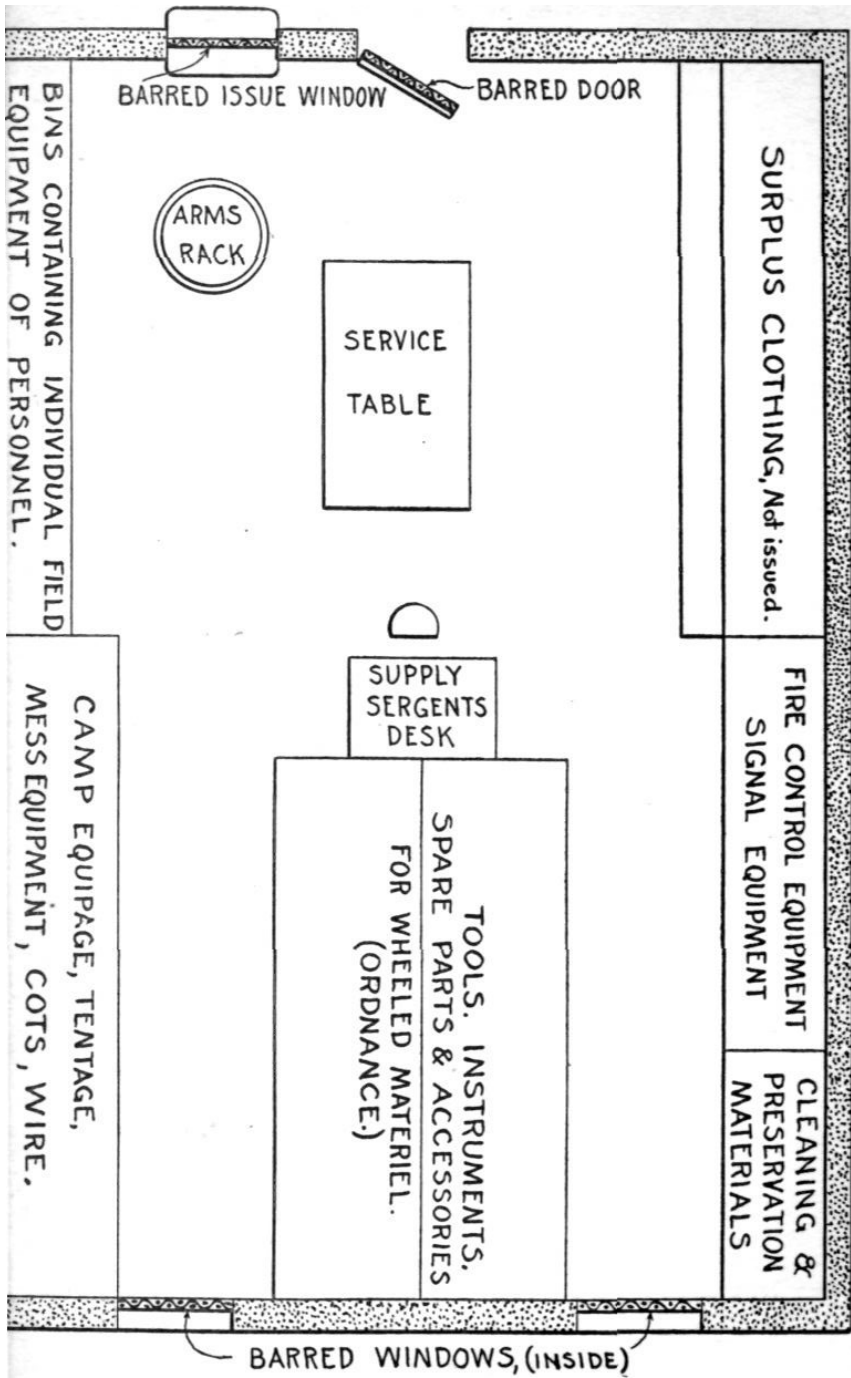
BARRED ISSUE WINDOW
BARRED DOOR

BINS CONTAINING INDIVIDUAL FIELD EQUIPMENT OF PERSONNEL.

ARMS RACK

SERVICE TABLE

SURPLUS CLOTHING, Not issued.

SUPPLY SERGENTS DESK

CAMP EQUIPAGE, TENTAGE, MESS EQUIPMENT, COTS, WIRE.

TOOLS. INSTRUMENTS. SPARE PARTS & ACCESSORIES FOR WHEELED MATERIEL. (ORDNANCE.)

FIRE CONTROL EQUIPMENT SIGNAL EQUIPMENT

CLEANING & PRESERVATION MATERIALS

BARRED WINDOWS, (INSIDE)